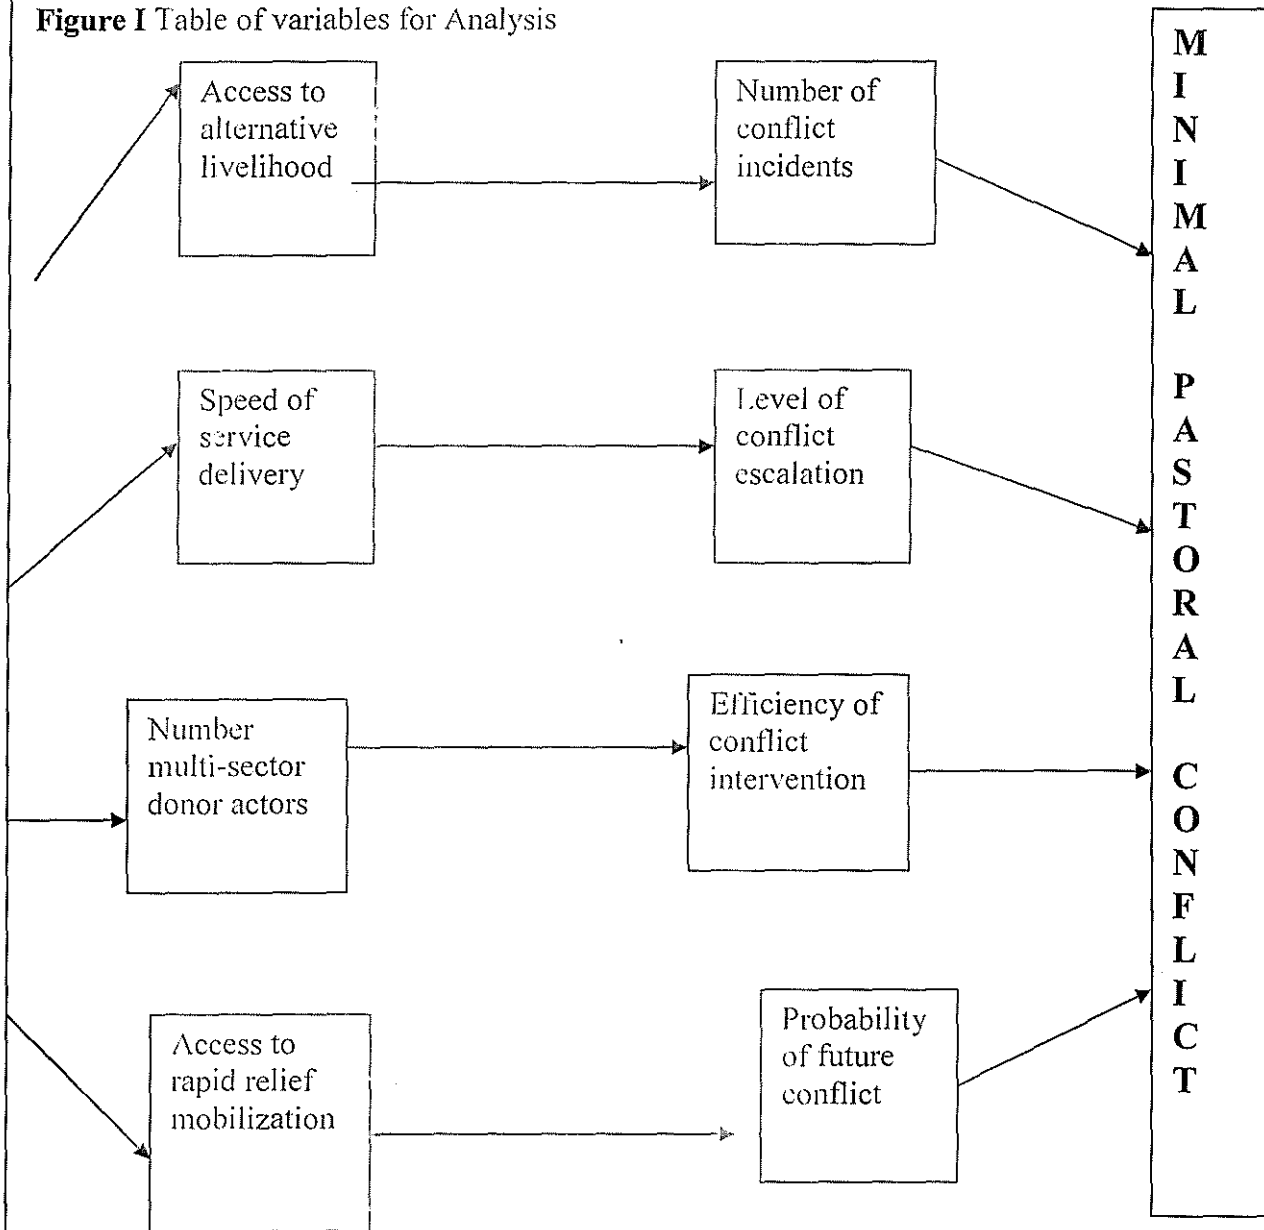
**Figure I** Table of variables for Analysis

Access to alternative livelihood

Number of conflict incidents

Speed of service delivery

Level of conflict escalation

Number multi-sector donor actors

Efficiency of conflict intervention

Access to rapid relief mobilization

Probability of future conflict

MINIMAL PASTORAL CONFLICT